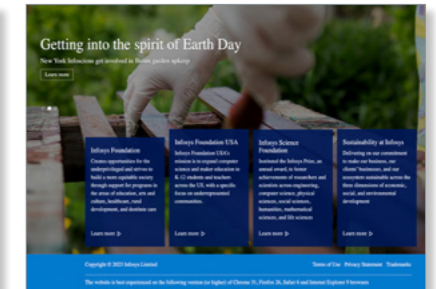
Getting into the spirit of Earth Day

New York Infoscions get involved in Bronx garden upkeep

Learn more

Infosys Foundation

Creates opportunities for the underprivileged and strives to build a more capable society through support for programs in the areas of education, arts and culture, healthcare, rural development, and destitute care

Learn more

Infosys Foundation USA

Infosys Foundation USA's mission is to expand computer science and maker education to K-12 students and teachers across the US, with a specific focus on underrepresented communities.

Learn more

Infosys Science Foundation

Instituted the Infosys Prize, an annual award, to honor achievements of researchers and scientists across engineering, computer science, physical sciences, social sciences, humanities, mathematical sciences, and life sciences

Learn more

Sustainability at Infosys

Delivering on our commitment to make our business, our clients' businesses, and our ecosystem sustainable across the three dimensions of economic, social, and environmental development

Learn more

Copyright © 2023 Infosys Limited

Terms of Use Privacy Statement Trademarks

This website is best experienced on the following version (or higher) of Chrome 31, Firefox 26, Safari 6 and Internet Explorer 9 browsers